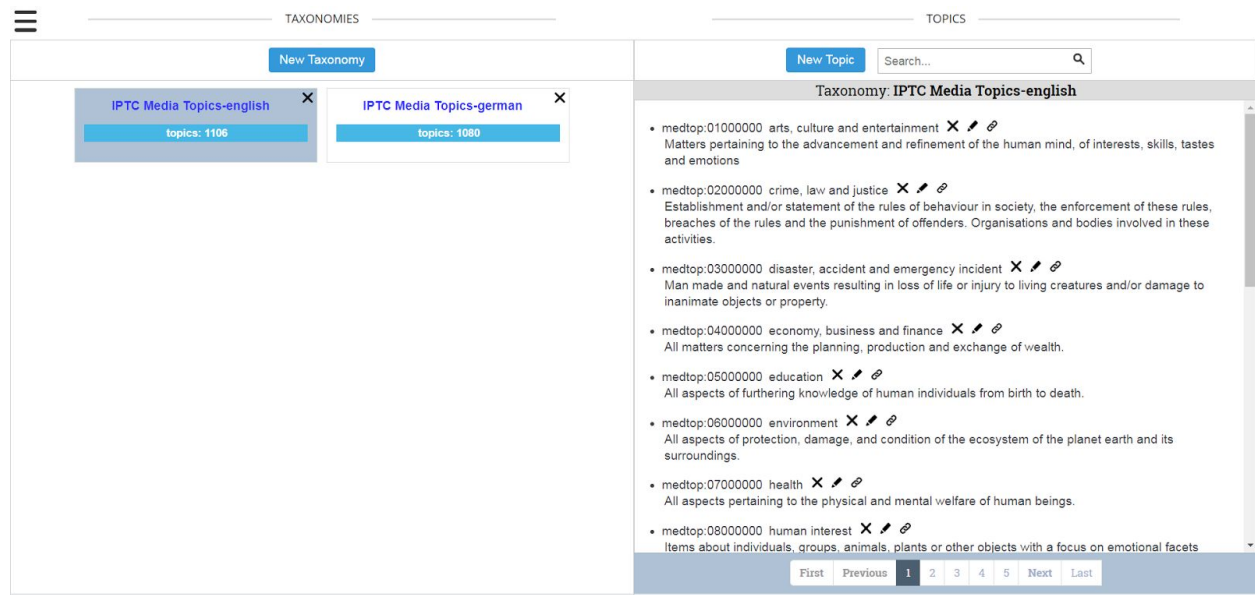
TAXONOMIES

TOPICS

New Taxonomy

IPTC Media Topics-english
topics: 1106

IPTC Media Topics-german
topics: 1080

New Topic

Search...

Taxonomy: IPTC Media Topics-english

- medtop:01000000 arts, culture and entertainment
Matters pertaining to the advancement and refinement of the human mind, of interests, skills, tastes and emotions

- medtop:02000000 crime, law and justice
Establishment and/or statement of the rules of behaviour in society, the enforcement of these rules, breaches of the rules and the punishment of offenders. Organisations and bodies involved in these activities.

- medtop:03000000 disaster, accident and emergency incident
Man made and natural events resulting in loss of life or injury to living creatures and/or damage to inanimate objects or property.

- medtop:04000000 economy, business and finance
All matters concerning the planning, production and exchange of wealth.

- medtop:05000000 education
All aspects of furthering knowledge of human individuals from birth to death.

- medtop:06000000 environment
All aspects of protection, damage, and condition of the ecosystem of the planet earth and its surroundings.

- medtop:07000000 health
All aspects pertaining to the physical and mental welfare of human beings.

- medtop:08000000 human interest
Items about individuals, groups, animals, plants or other objects with a focus on emotional facets

First Previous 1 2 3 4 5 Next Last